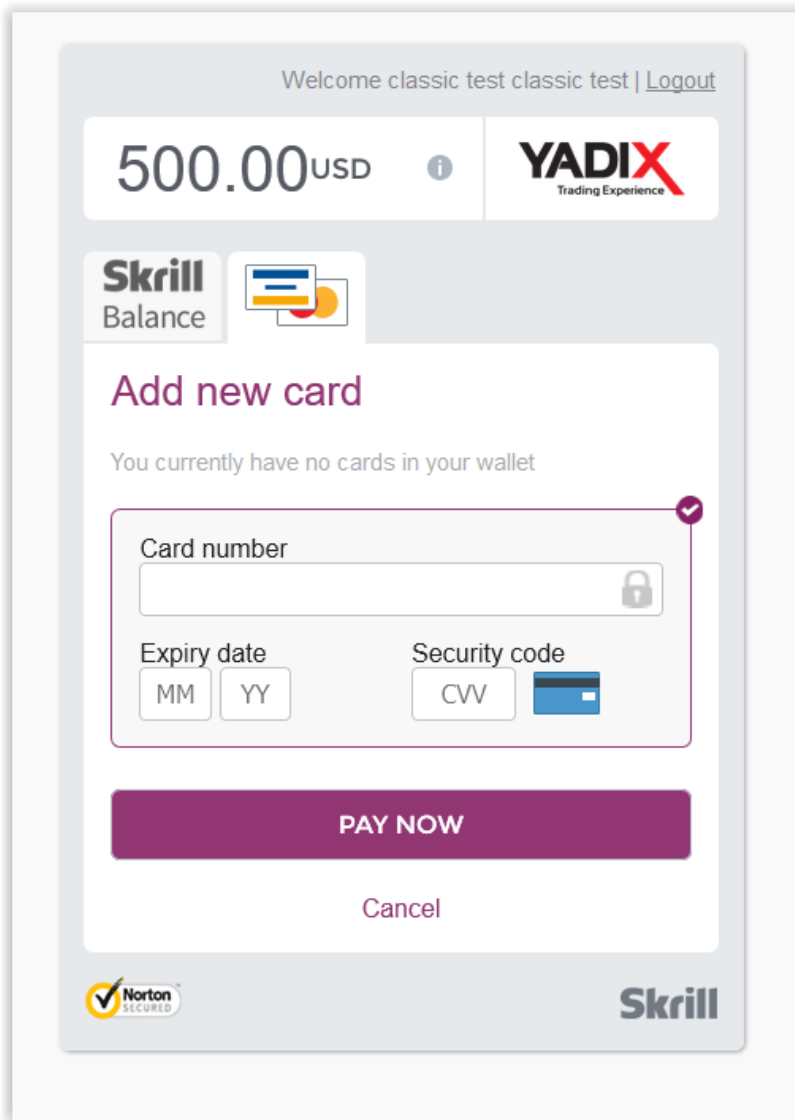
Welcome classic test classic test | Logout

500.00USD

YADIX
Trading Experience

Skrill
Balance

Add new card

You currently have no cards in your wallet

Card number

Expiry date
MM YY

Security code
CVV

PAY NOW

Cancel

Norton SECURED

Skrill